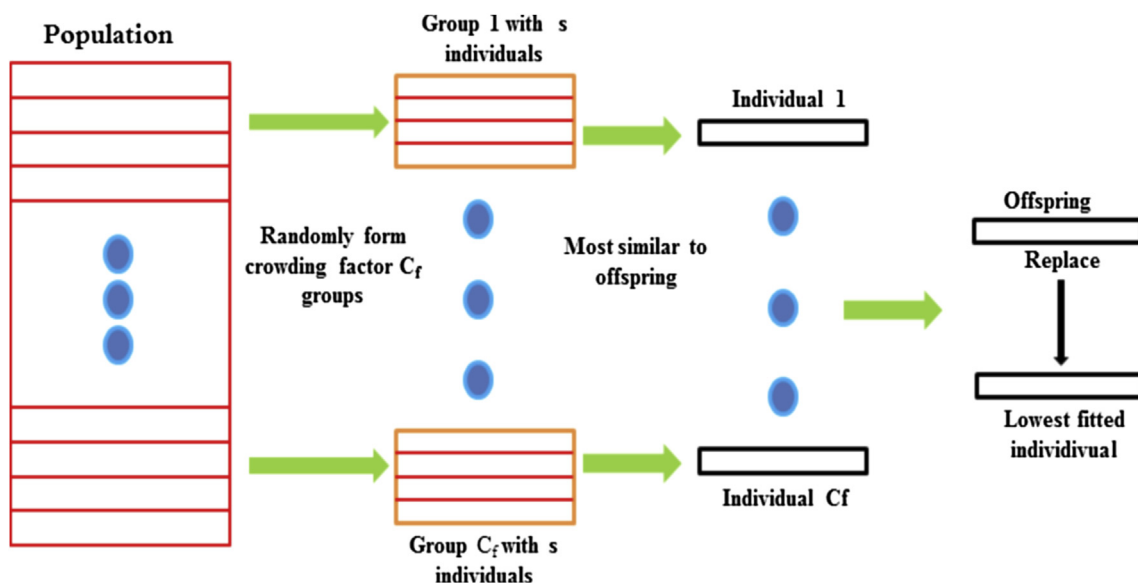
Population

Group 1 with s individuals

Individual 1

Randomly form crowding factor $C_f$ groups

Most similar to offspring

Offspring

Replace

Lowest fitted individivual

Individual Cf

Group $C_f$ with s individuals